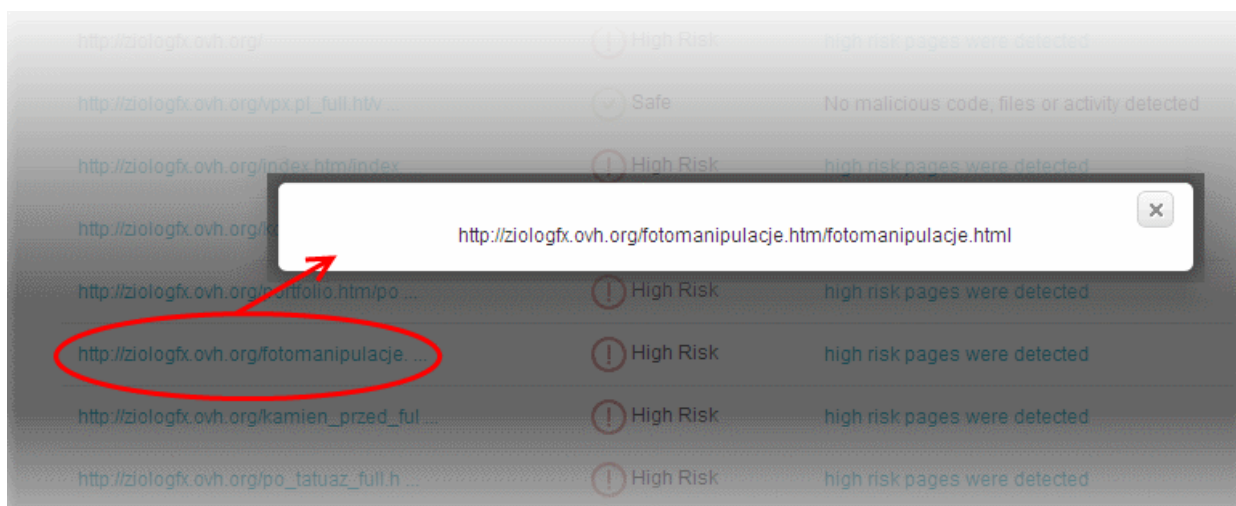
| | | |
|---|---|---|
| http://ziologfx.ovh.org/ | High Risk | high risk pages were detected |
| http://ziologfx.ovh.org/vpx.pl_full.ht/v ... | Safe | No malicious code, files or activity detected |
| http://ziologfx.ovh.org/index.htm/index ... | High Risk | high risk pages were detected |
| http://ziologfx.ovh.org/k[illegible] | | |
| http://ziologfx.ovh.org/portfolio.htm/po ... | High Risk | high risk pages were detected |
| http://ziologfx.ovh.org/fotomanipulacje. ... | High Risk | high risk pages were detected |
| http://ziologfx.ovh.org/kamien_przed_ful ... | High Risk | high risk pages were detected |
| http://ziologfx.ovh.org/po_tatuaz_full.h ... | High Risk | high risk pages were detected |

http://ziologfx.ovh.org/fotomanipulacje.htm/fotomanipulacje.html

×